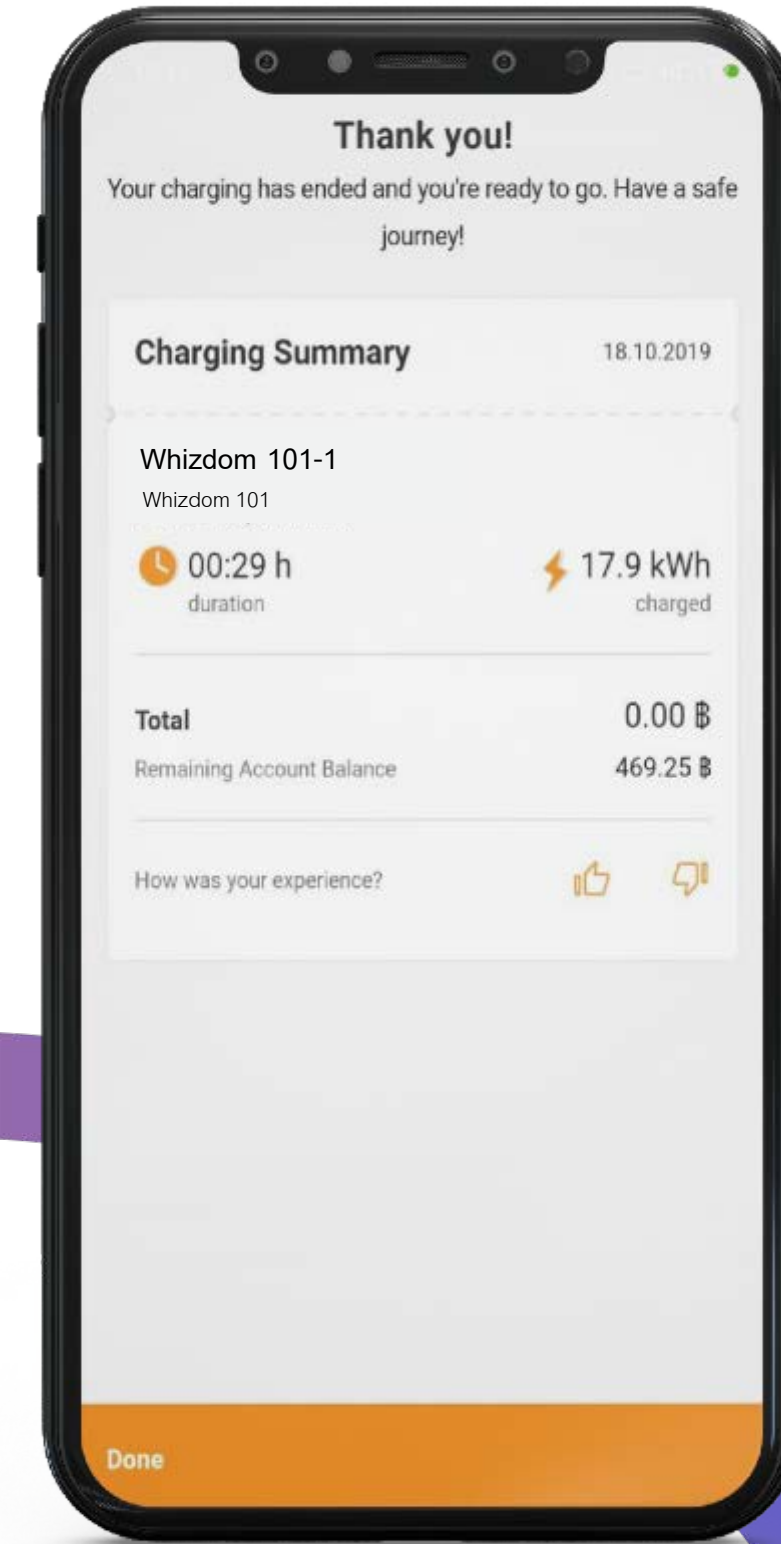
Thank you!

Your charging has ended and you're ready to go. Have a safe journey!

Charging Summary

18.10.2019

Whizdom 101-1

Whizdom 101

00:29 h
duration

17.9 kWh
charged

Total
0.00 ฿

Remaining Account Balance
469.25 ฿

How was your experience?

Done